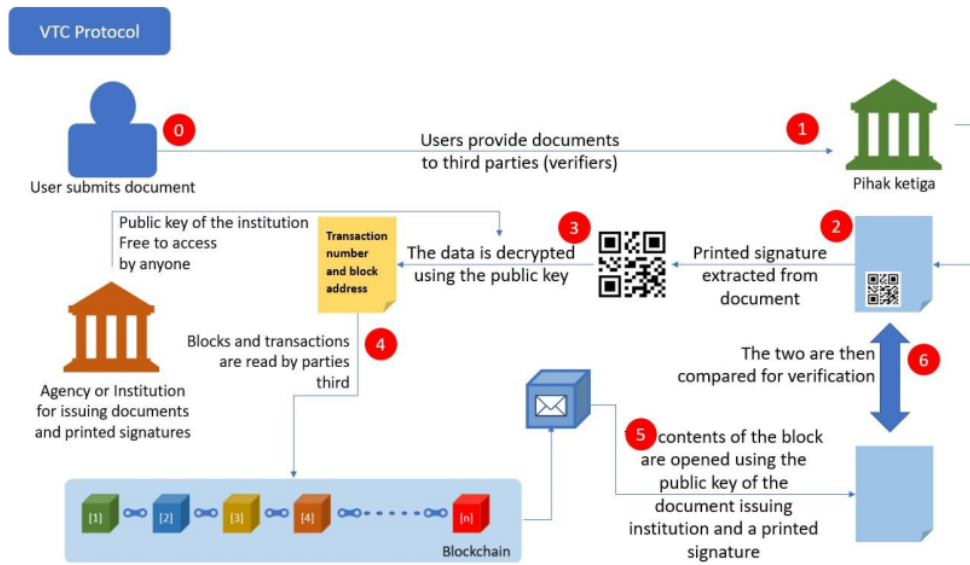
VTC Protocol

0

User submits document

Users provide documents to third parties (verifiers)

1

Pihak ketiga

Public key of the institution Free to access by anyone

Transaction number and block address

3

The data is decrypted using the public key

2

Printed signature extracted from document

Agency or Institution for issuing documents and printed signatures

Blocks and transactions are read by parties third

4

The two are then compared for verification

6

5

contents of the block are opened using the public key of the document issuing institution and a printed signature

[1] [2] [3] [4] [n]

Blockchain